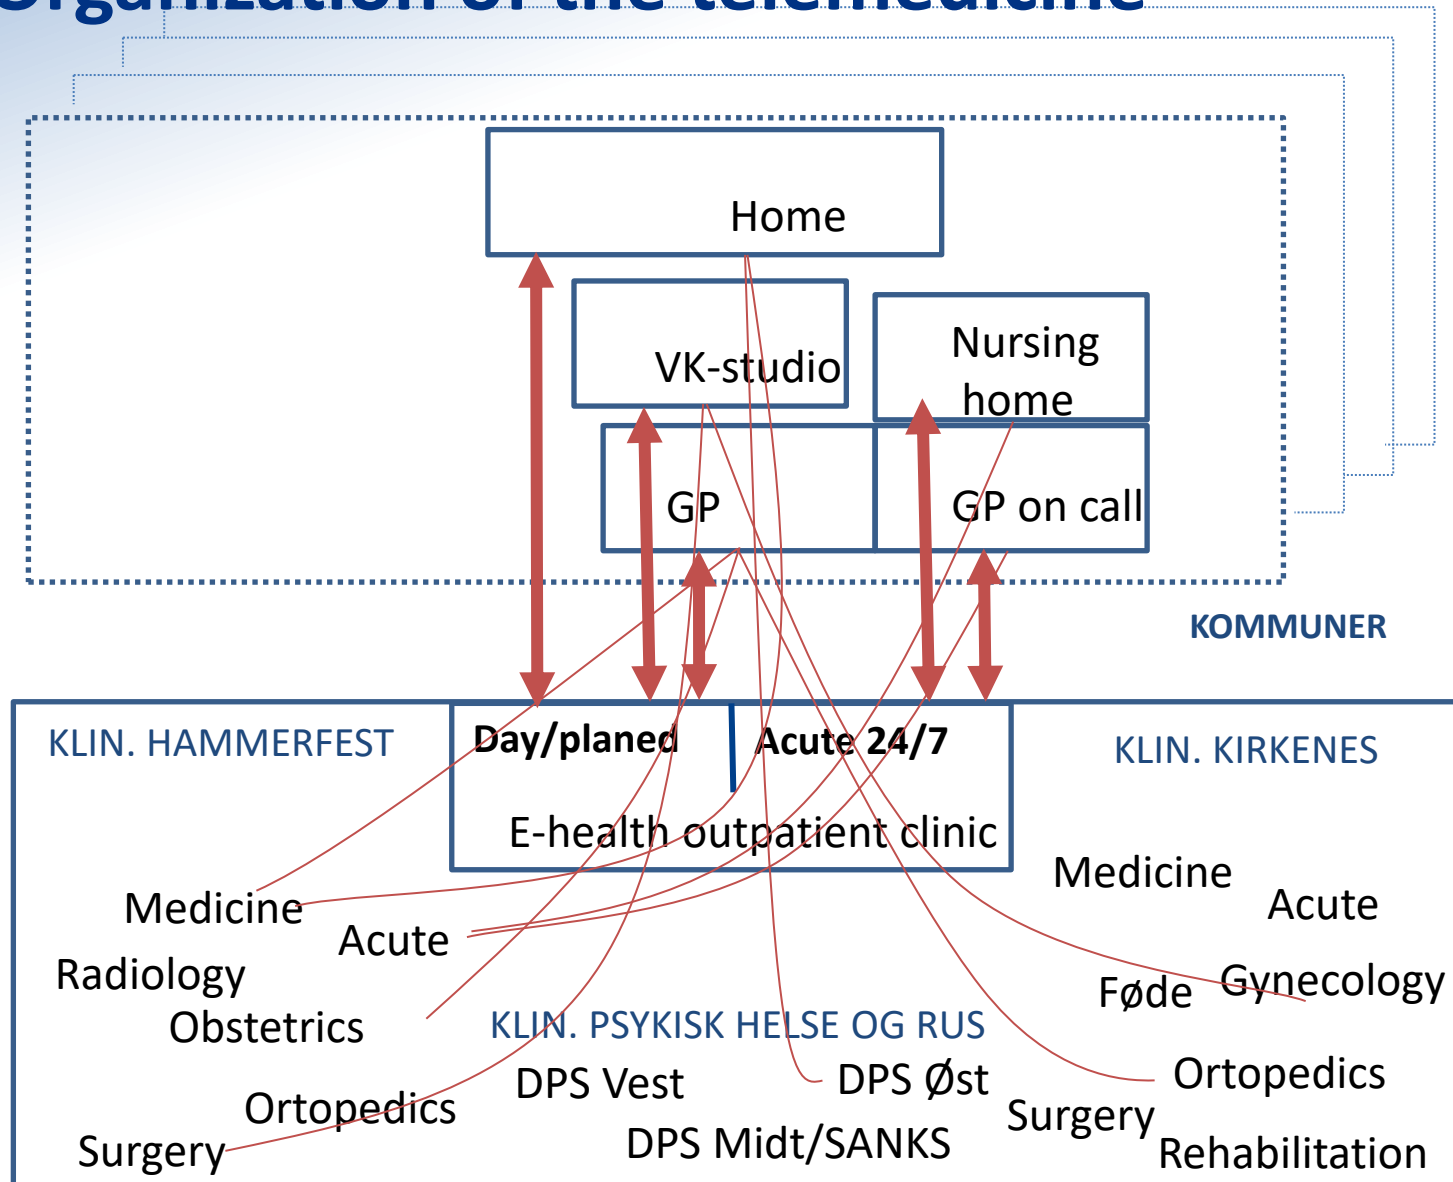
Home

VK-studio

Nursing home

GP

GP on call

KOMMUNER

KLIN. HAMMERFEST

Day/planed

Acute 24/7

E-health outpatient clinic

KLIN. KIRKENES

Medicine

Acute

Radiology

Obstetrics

Ortopedics

Surgery

KLIN. PSYKISK HELSE OG RUS

DPS Vest

DPS Øst

DPS Midt/SANKS

Medicine

Acute

Føde

Gynecology

Ortopedics

Surgery

Rehabilitation